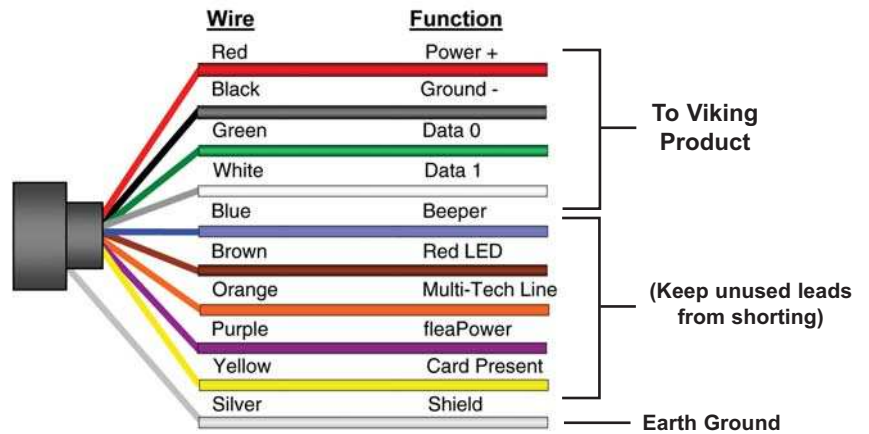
| Wire | Function |
|---|---|
| Red | Power + |
| Black | Ground - |
| Green | Data 0 |
| White | Data 1 |
| Blue | Beeper |
| Brown | Red LED |
| Orange | Multi-Tech Line |
| Purple | fleaPower |
| Yellow | Card Present |
| Silver | Shield |

To Viking Product

(Keep unused leads from shorting)

Earth Ground